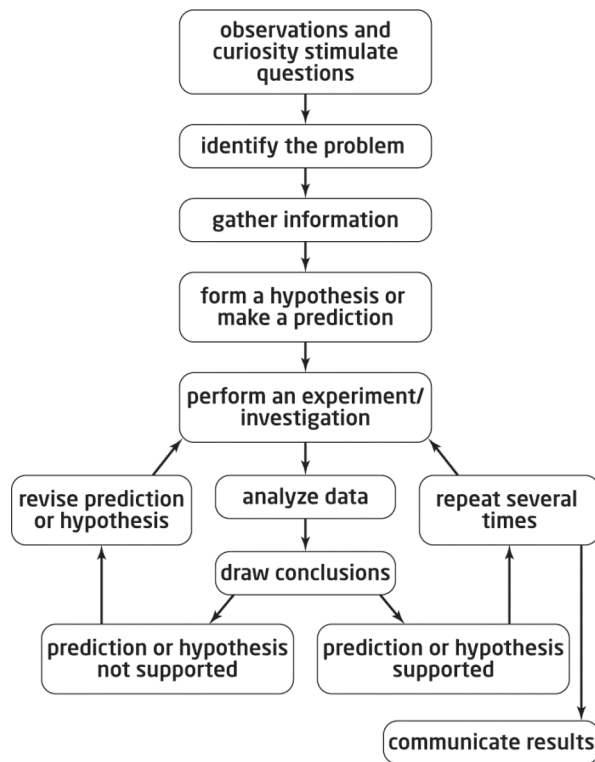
observations and curiosity stimulate questions

identify the problem

gather information

form a hypothesis or make a prediction

perform an experiment/ investigation

revise prediction or hypothesis

analyze data

repeat several times

draw conclusions

prediction or hypothesis not supported

prediction or hypothesis supported

communicate results